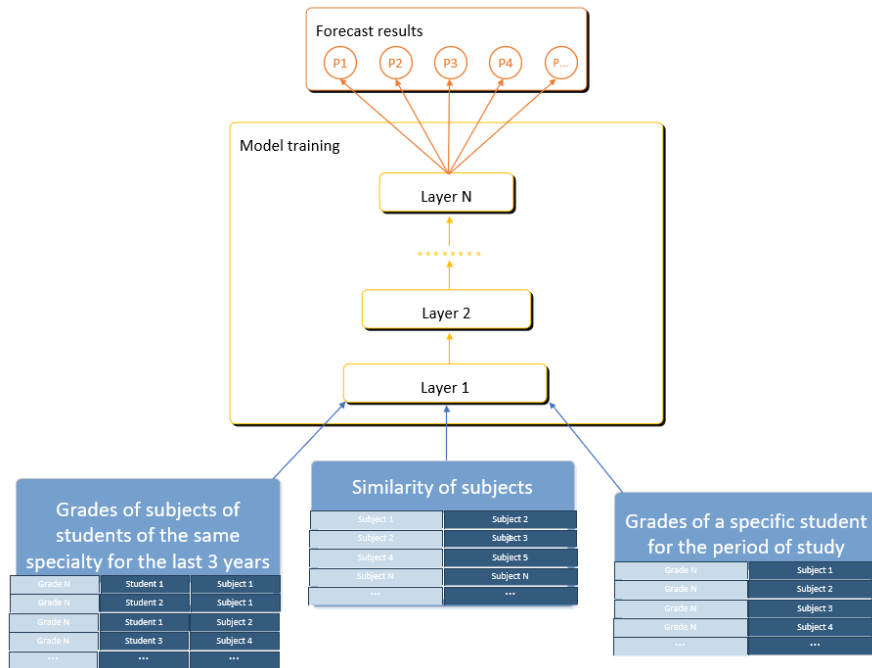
Forecast results

P1 P2 P3 P4 P...

Model training

Layer N

Layer 2

Layer 1

Grades of subjects of students of the same specialty for the last 3 years

| Grade N | Student 1 | Subject 1 |
|---|---|---|
| Grade N | Student 2 | Subject 1 |
| Grade N | Student 1 | Subject 2 |
| Grade N | Student 3 | Subject 4 |
| ... | ... | ... |

Similarity of subjects

| Subject 1 | Subject 2 |
|---|---|
| Subject 2 | Subject 3 |
| Subject 4 | Subject 5 |
| Subject N | Subject N |
| ... | ... |

Grades of a specific student for the period of study

| Grade N | Subject 1 |
|---|---|
| Grade N | Subject 2 |
| Grade N | Subject 3 |
| Grade N | Subject 4 |
| ... | ... |